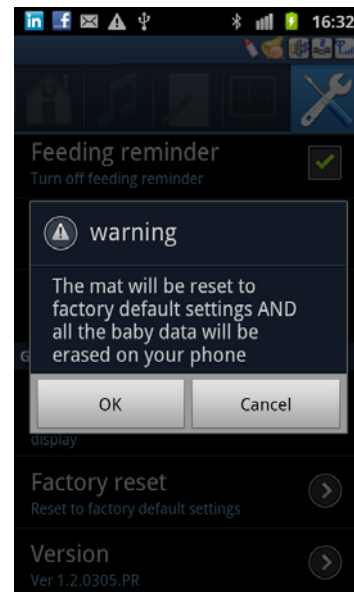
16:32

Feeding reminder
Turn off feeding reminder

warning

The mat will be reset to factory default settings AND all the baby data will be erased on your phone

OK

Cancel

G

display

Factory reset
Reset to factory default settings

Version
Ver 1.2.0305.PR